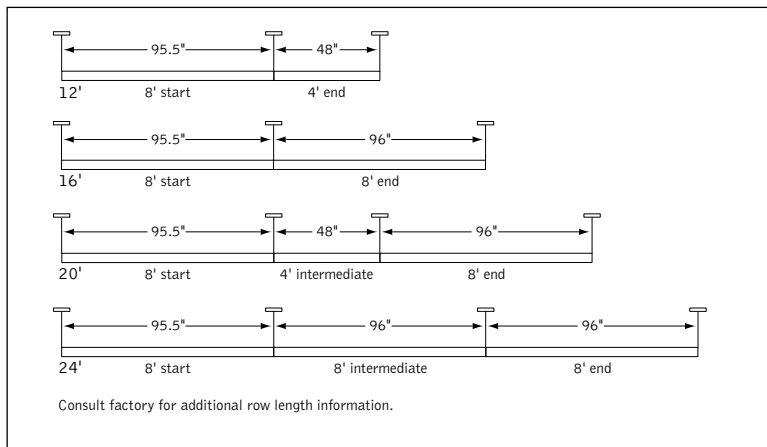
95.5"
48"
12'
8' start
4' end

95.5"
96"
16'
8' start
8' end

95.5"
48"
96"
20'
8' start
4' intermediate
8' end

95.5"
96"
96"
24'
8' start
8' intermediate
8' end

Consult factory for additional row length information.